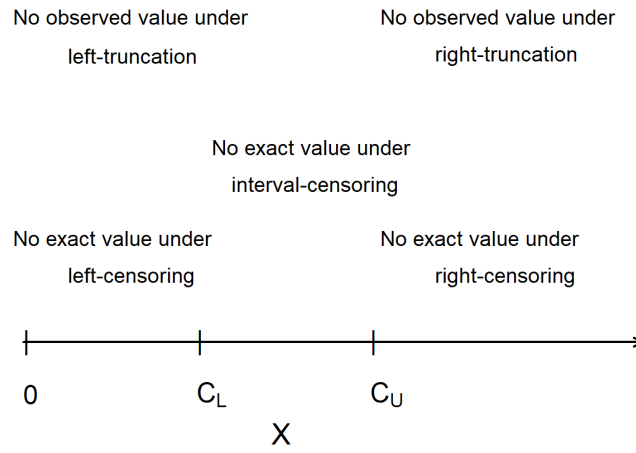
No observed value under left-truncation

No observed value under right-truncation

No exact value under interval-censoring

No exact value under left-censoring

No exact value under right-censoring

0

$C_L$

$C_U$

X